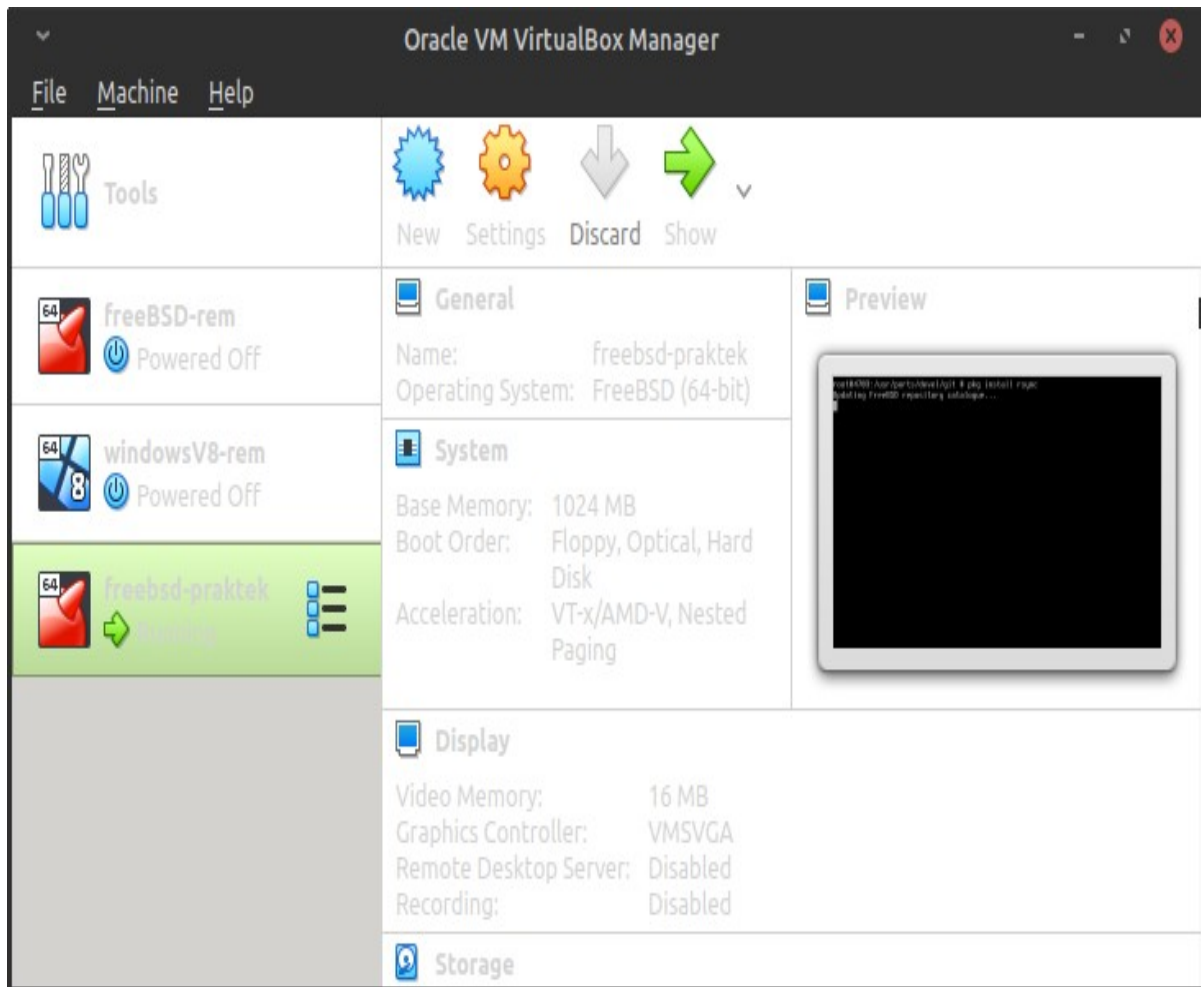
Oracle VM VirtualBox Manager

File Machine Help

Tools

New Settings Discard Show

freeBSD-rem
Powered Off

windowsV8-rem
Powered Off

freebsd-praktek
Running

General
Name: freebsd-praktek
Operating System: FreeBSD (64-bit)

System
Base Memory: 1024 MB
Boot Order: Floppy, Optical, Hard Disk
Acceleration: VT-x/AMD-V, Nested Paging

Preview

root@4700:/usr/ports/devel/git # pkg install rsync
Updating FreeBSD repository catalogue...

Display
Video Memory: 16 MB
Graphics Controller: VMSVGA
Remote Desktop Server: Disabled
Recording: Disabled

Storage